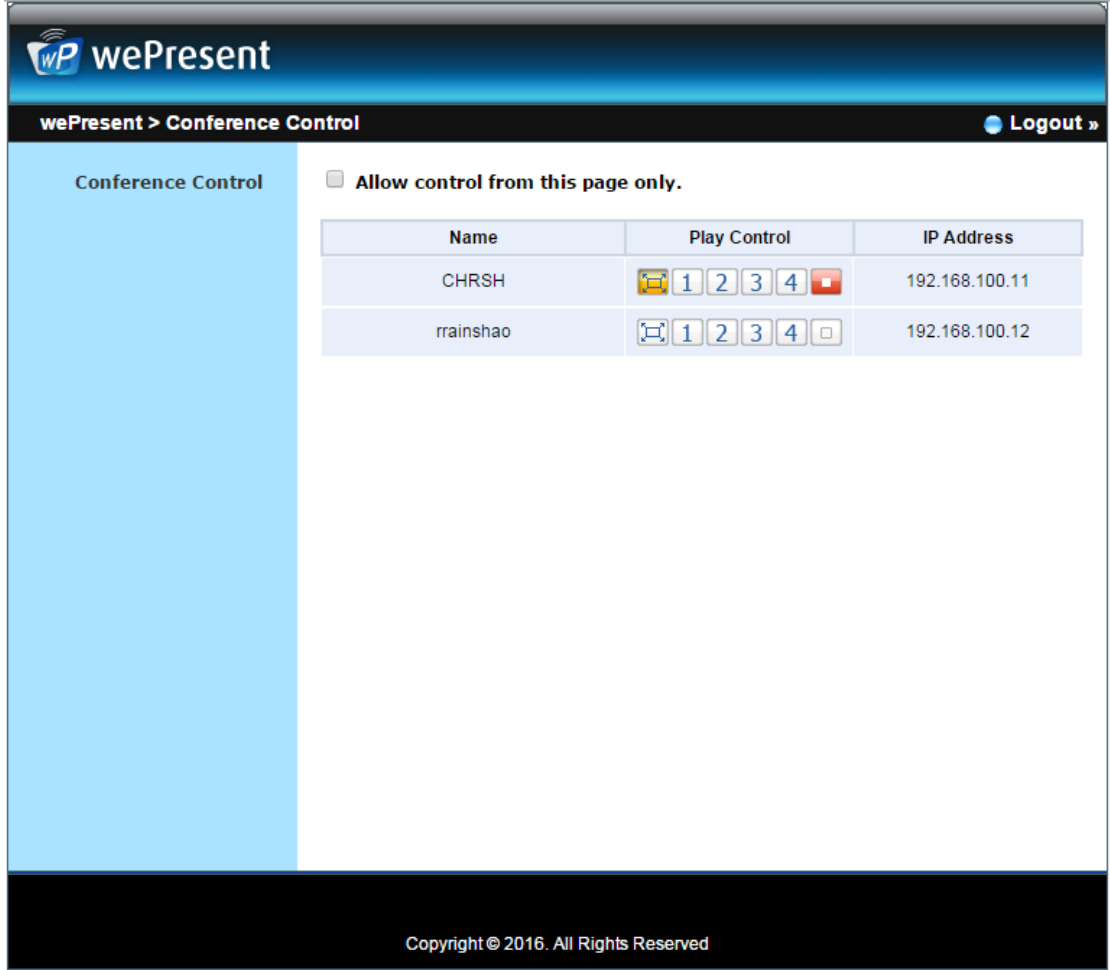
wP wePresent

wePresent > Conference Control

Logout »

Conference Control

Allow control from this page only.

| Name | Play Control | IP Address |
|---|---|---|
| CHRSH | 1 2 3 4 | 192.168.100.11 |
| rrainshao | 1 2 3 4 | 192.168.100.12 |

Copyright © 2016. All Rights Reserved